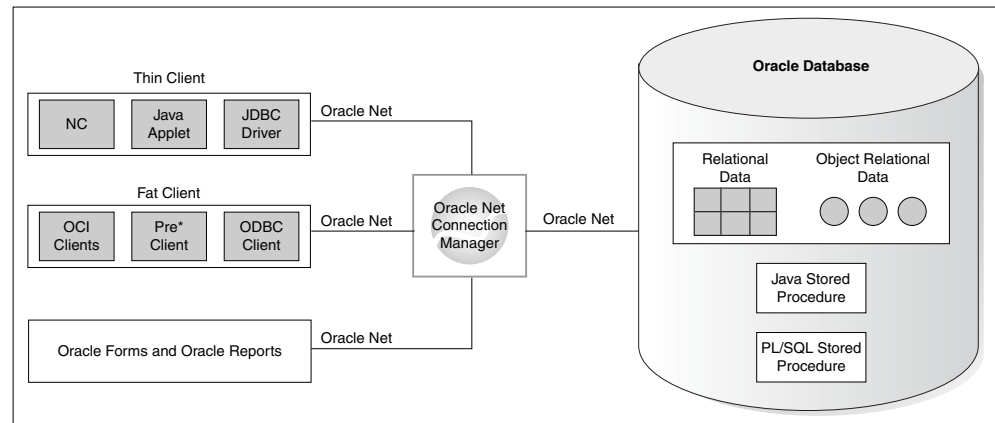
Thin Client

NC

Java Applet

JDBC Driver

Oracle Net

Fat Client

OCI Clients

Pre* Client

ODBC Client

Oracle Net

Oracle Net Connection Manager

Oracle Net

Oracle Forms and Oracle Reports

Oracle Net

Oracle Database

Relational Data

Object Relational Data

Java Stored Procedure

PL/SQL Stored Procedure